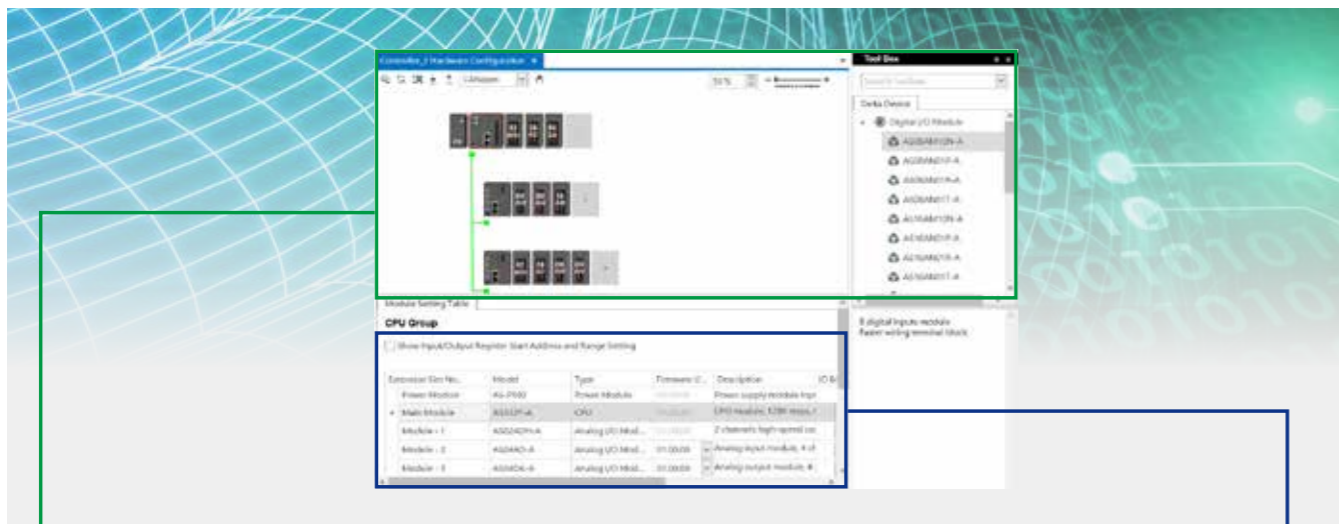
Controller_0 Hardware Configuration ×

Tool Box

Search Toolbox

Delta Device

Digital I/O Module

AS08AM10N-A

AS08AN01P-A

AS08AN01R-A

AS08AN01T-A

AS16AM10N-A

AS16AN01P-A

AS16AN01R-A

AS16AN01T-A

Module Setting Table

CPU Group

Show Input/Output Register Start Address and Range Setting

8 digital inputs module
Fastest wiring terminal block

| Extension Slot No. | Model | Type | Firmware V... | Description | IO & |
|---|---|---|---|---|---|
| Power Module | AS-PS02 | Power Module | | Power supply module | |
| Main Module | AS332P-A | CPU | | CPU module, 128K steps | |
| Module - 1 | AS02HC-A | Analog I/O Mod... | | 2 channels high-speed co | |
| Module - 2 | AS04AD-A | Analog I/O Mod... | 01.00.00 | Analog input module, 4 ch | |
| Module - 3 | AS04DA-A | Analog I/O Mod... | 01.00.00 | Analog output module, 4 | |